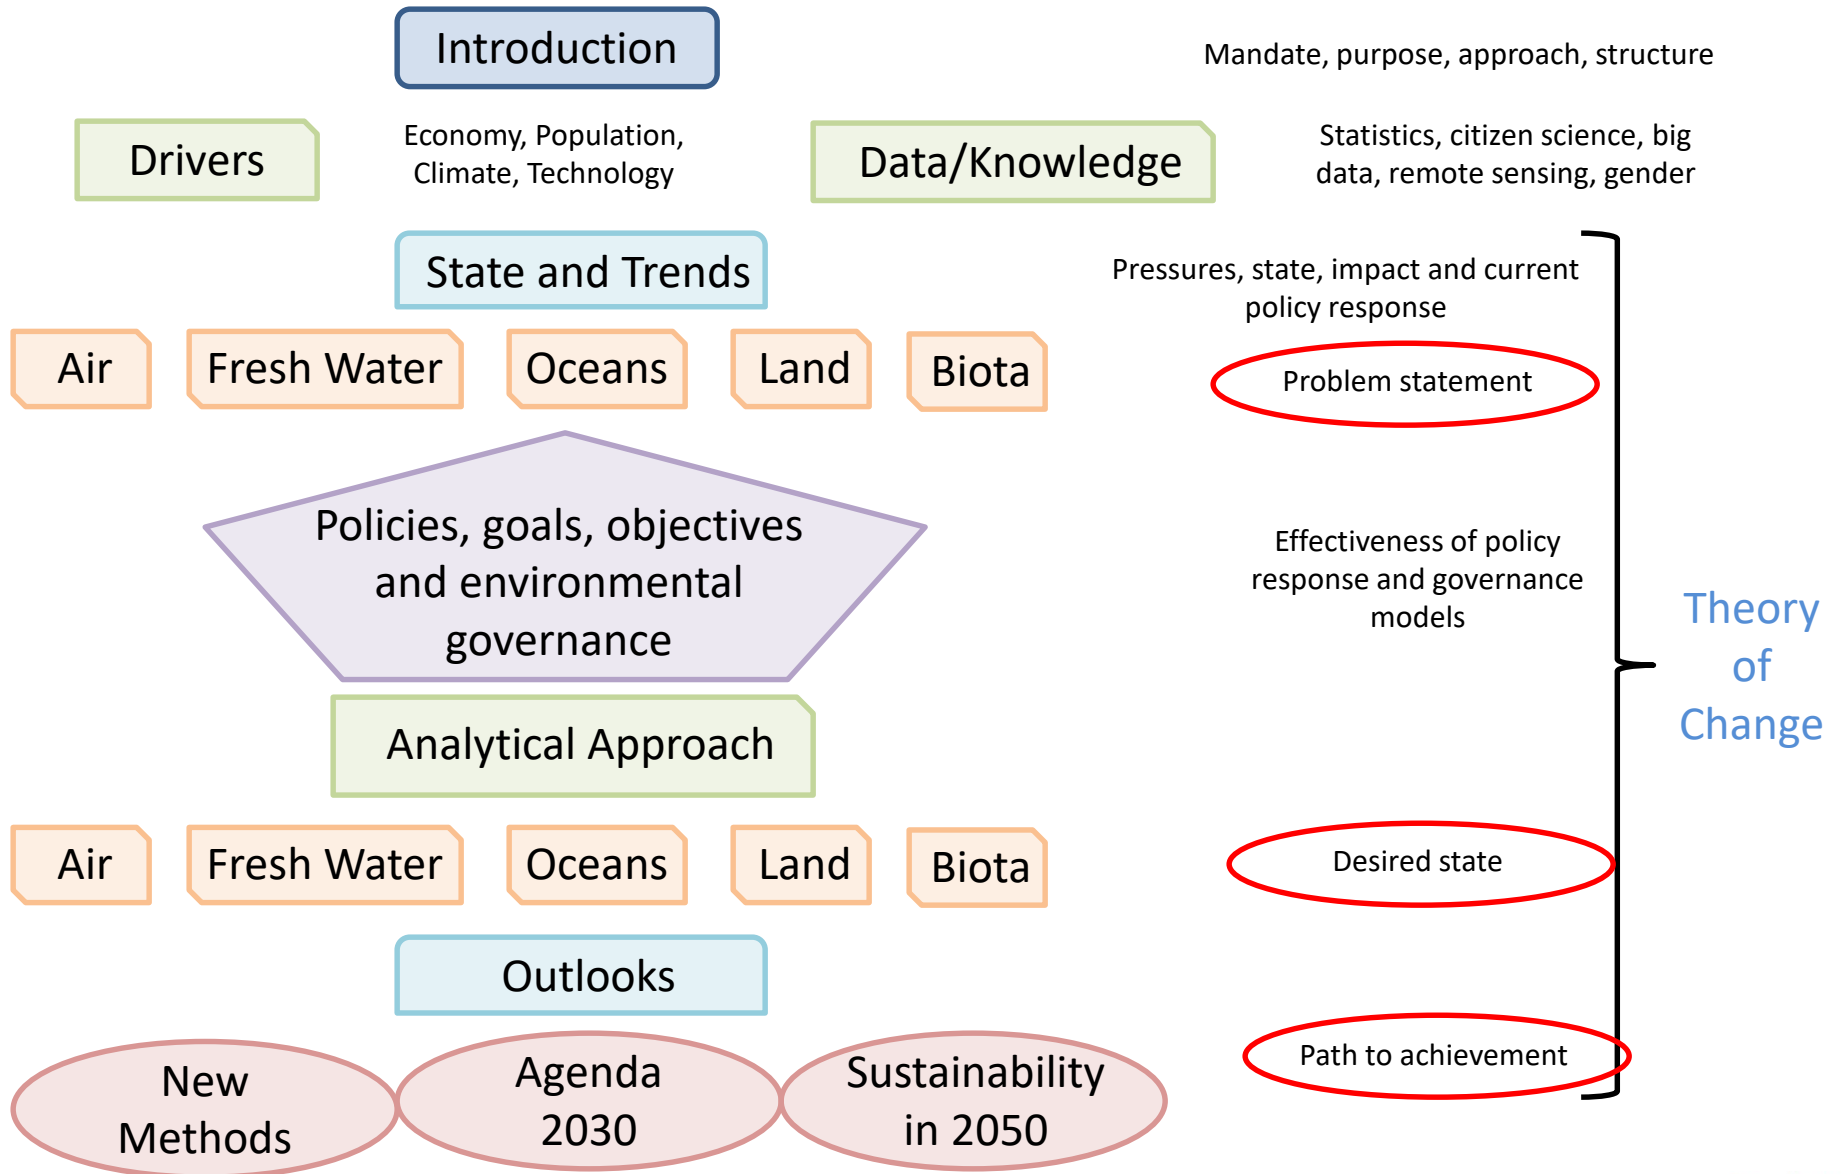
Introduction

Mandate, purpose, approach, structure

Drivers

Economy, Population, Climate, Technology

Data/Knowledge

Statistics, citizen science, big data, remote sensing, gender

State and Trends

Pressures, state, impact and current policy response

Air

Fresh Water

Oceans

Land

Biota

Problem statement

Policies, goals, objectives and environmental governance

Effectiveness of policy response and governance models

Theory of Change

Analytical Approach

Air

Fresh Water

Oceans

Land

Biota

Desired state

Outlooks

New Methods

Agenda 2030

Sustainability in 2050

Path to achievement